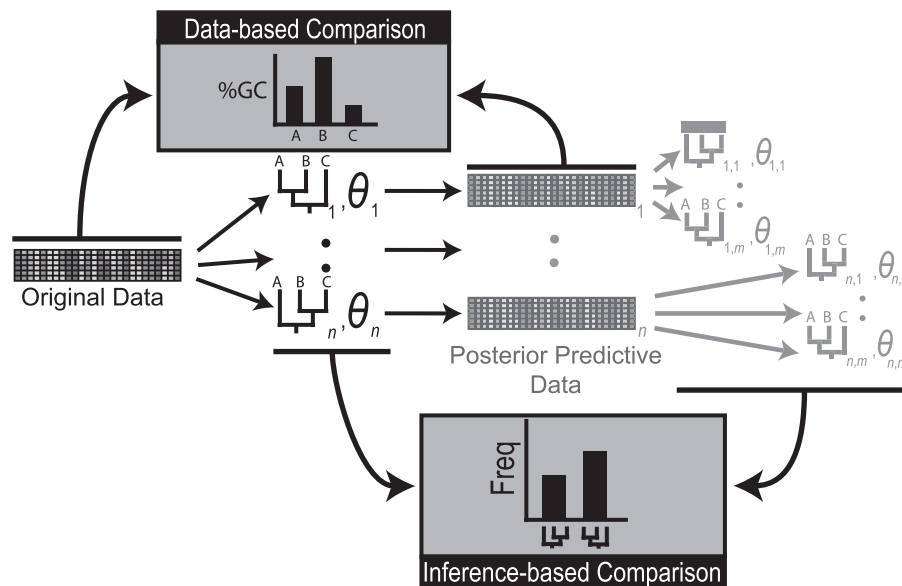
Data-based Comparison

%GC

A B C

A B C

$_1, \theta_1$

Original Data

A B C

$_n, \theta_n$

1

n

Posterior Predictive Data

$_{1,1}, \theta_{1,1}$

A B C

$_{1,m}, \theta_{1,m}$

A B C

$_{n,1}, \theta_{n,1}$

A B C

$_{n,m}, \theta_{n,m}$

Freq

Inference-based Comparison